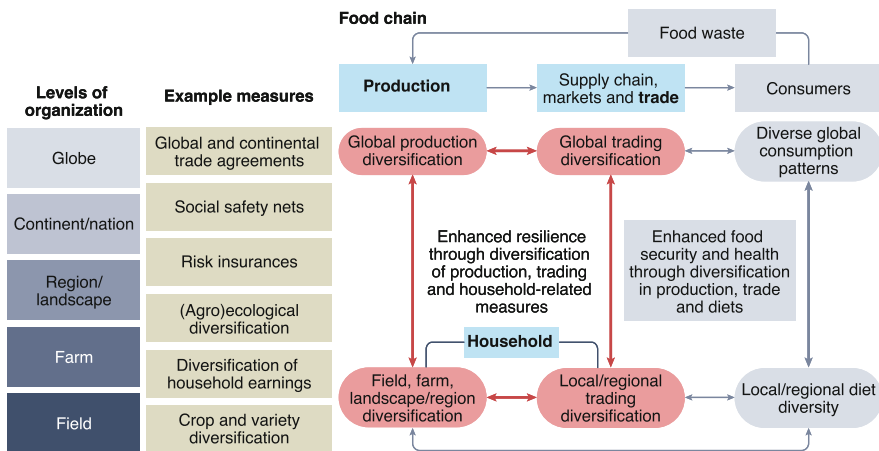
Food chain

Food waste

Production

Supply chain, markets and trade

Consumers

Levels of organization

Example measures

Globe

Global and continental trade agreements

Continent/nation

Social safety nets

Region/ landscape

Risk insurances

Farm

(Agro)ecological diversification

Diversification of household earnings

Field

Crop and variety diversification

Global production diversification

Global trading diversification

Diverse global consumption patterns

Enhanced resilience through diversification of production, trading and household-related measures

Enhanced food security and health through diversification in production, trade and diets

Household

Field, farm, landscape/region diversification

Local/regional trading diversification

Local/regional diet diversity